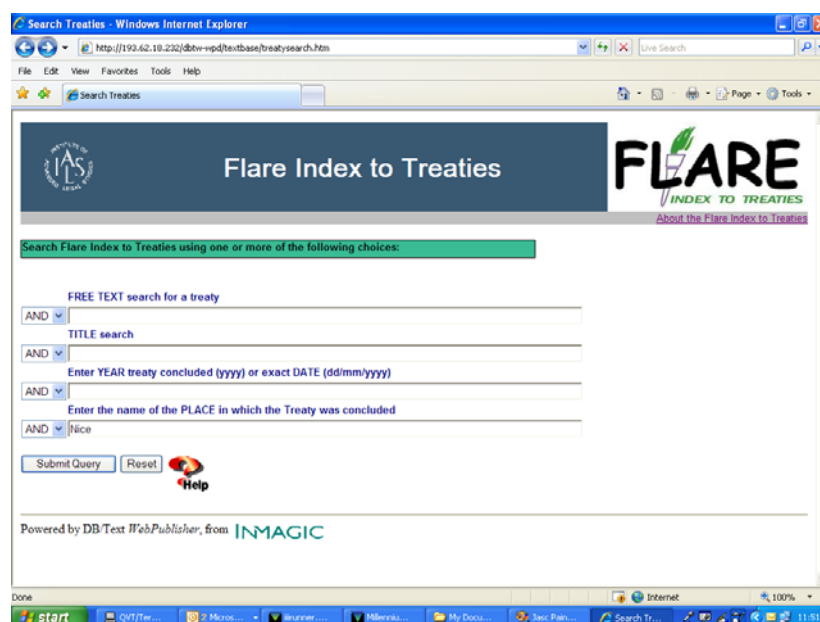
Search Treaties - Windows Internet Explorer

http://193.62.18.232/dbtw-wpd/textbase/treatysearch.htm

Live Search

File Edit View Favorites Tools Help

Search Treaties

Page Tools

IALS

Flare Index to Treaties

FLARE INDEX TO TREATIES

About the Flare Index to Treaties

Search Flare Index to Treaties using one or more of the following choices:

FREE TEXT search for a treaty

AND

TITLE search

AND

Enter YEAR treaty concluded (yyyy) or exact DATE (dd/mm/yyyy)

AND

Enter the name of the PLACE in which the Treaty was concluded

AND Nice

Submit Query Reset Help

Powered by DB/Text WebPublisher, from INMAGIC

Done

Internet

100%

start QVT/Ter... 2 Micros... ilrunner.... Milleniu... My Docu... Jasc Pain... Search Tr... 11:51